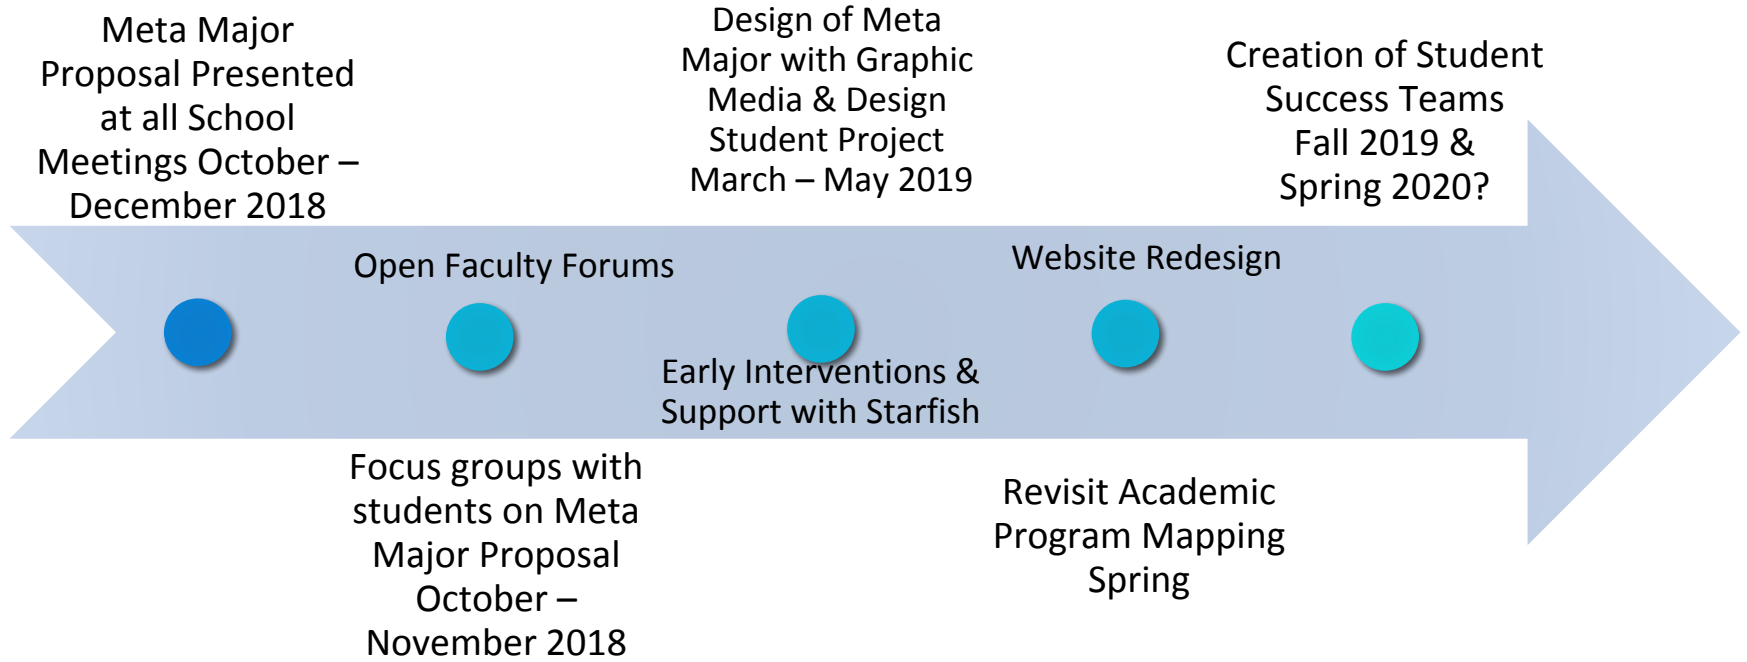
Meta Major Proposal Presented at all School Meetings October – December 2018

Design of Meta Major with Graphic Media & Design Student Project March – May 2019

Creation of Student Success Teams Fall 2019 & Spring 2020?

Open Faculty Forums

Website Redesign

Early Interventions & Support with Starfish

Focus groups with students on Meta Major Proposal October – November 2018

Revisit Academic Program Mapping Spring